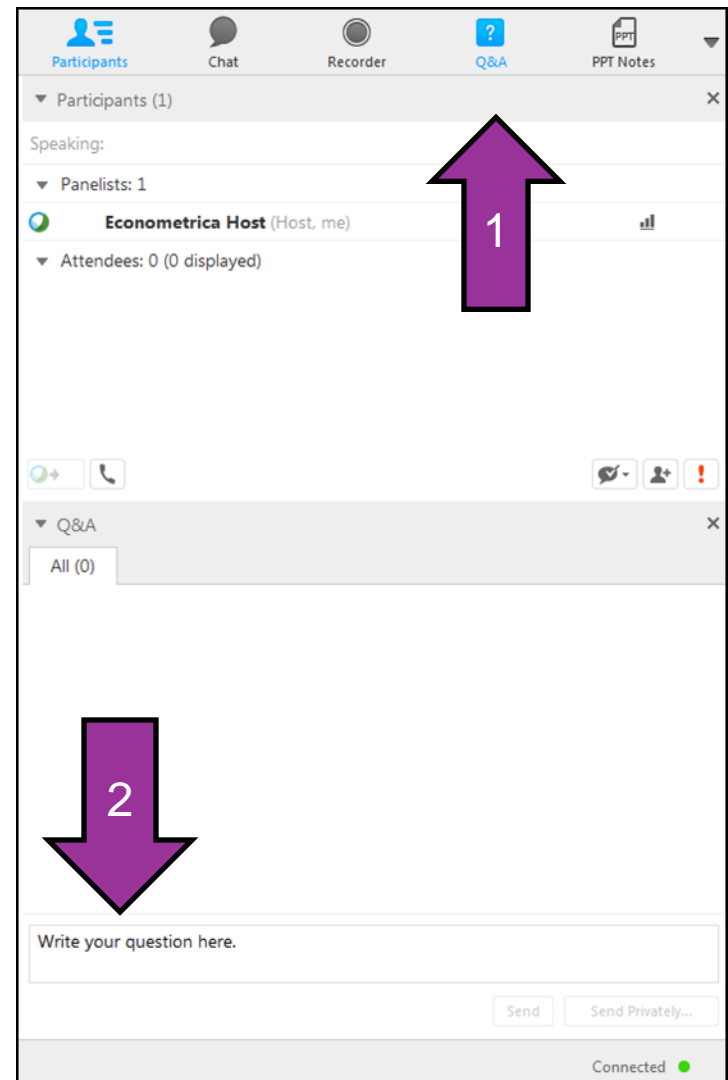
Participants
Chat
Recorder
?
Q&A
PPT
PPT Notes

Participants (1)
×
Speaking:
Panelists: 1
Econometrica Host (Host, me)
Attendees: 0 (0 displayed)

1

Q&A
×
All (0)

2

Write your question here.
Send
Send Privately...
Connected